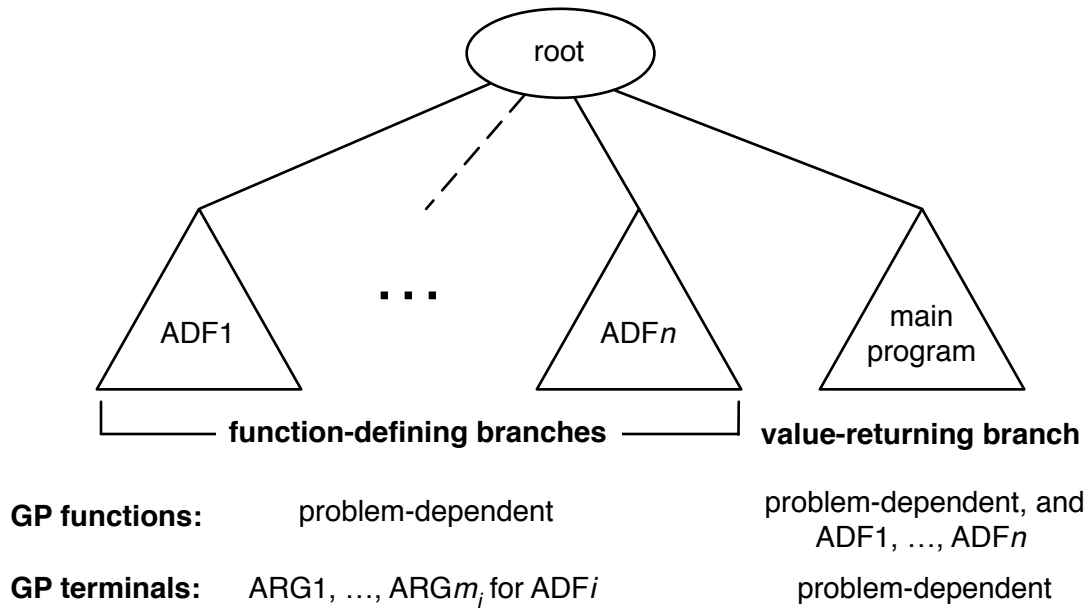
root

ADF1

...

ADF*n*

main program

function-defining branches

value-returning branch

**GP functions:** problem-dependent

problem-dependent, and ADF1, …, ADF*n*

**GP terminals:** ARG1, …, ARG$m_i$ for ADF*i*

problem-dependent